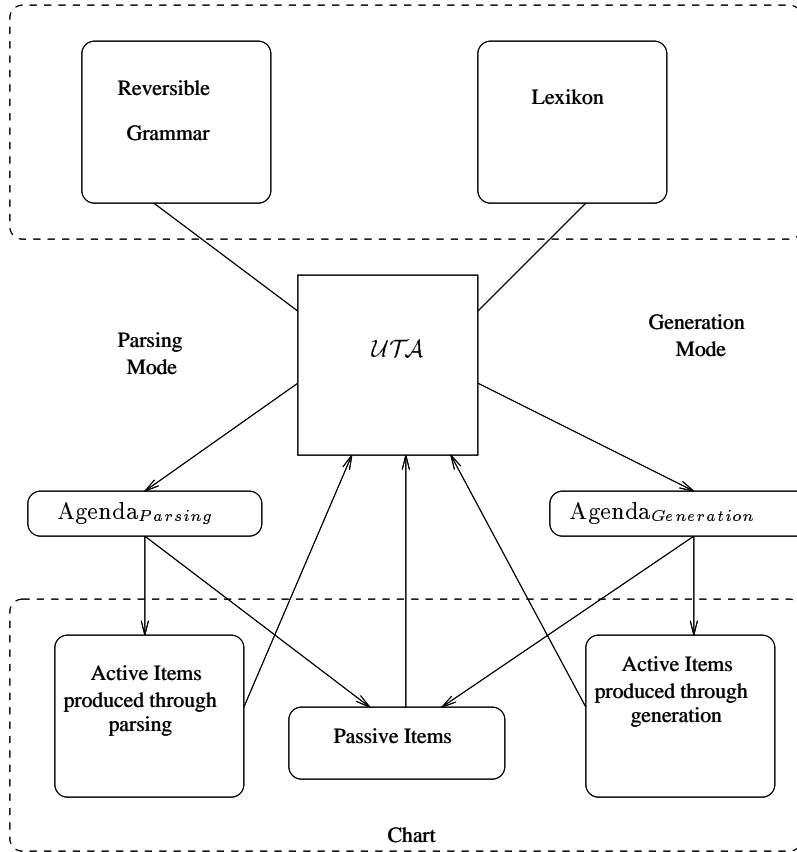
Reversible Grammar

Lexikon

Parsing Mode

$\mathcal{UTA}$

Generation Mode

$\text{Agenda}_{Parsing}$

$\text{Agenda}_{Generation}$

Active Items produced through parsing

Passive Items

Active Items produced through generation

Chart